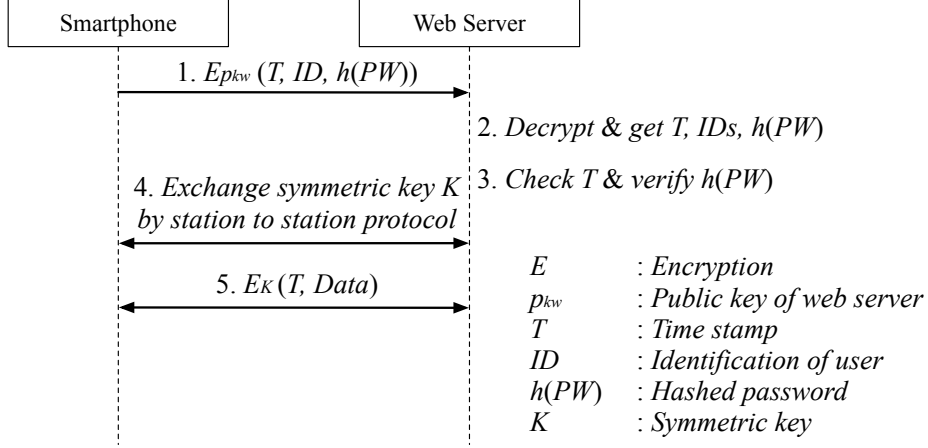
Smartphone

Web Server

1. $E_{p_{kw}}$ (T, ID, h(PW))

2. Decrypt & get T, IDs, h(PW)

3. Check T & verify h(PW)

4. Exchange symmetric key K by station to station protocol

5. $E_K$ (T, Data)

| | |
|---|---|
| E | : Encryption |
| $p_{kw}$ | : Public key of web server |
| T | : Time stamp |
| ID | : Identification of user |
| h(PW) | : Hashed password |
| K | : Symmetric key |